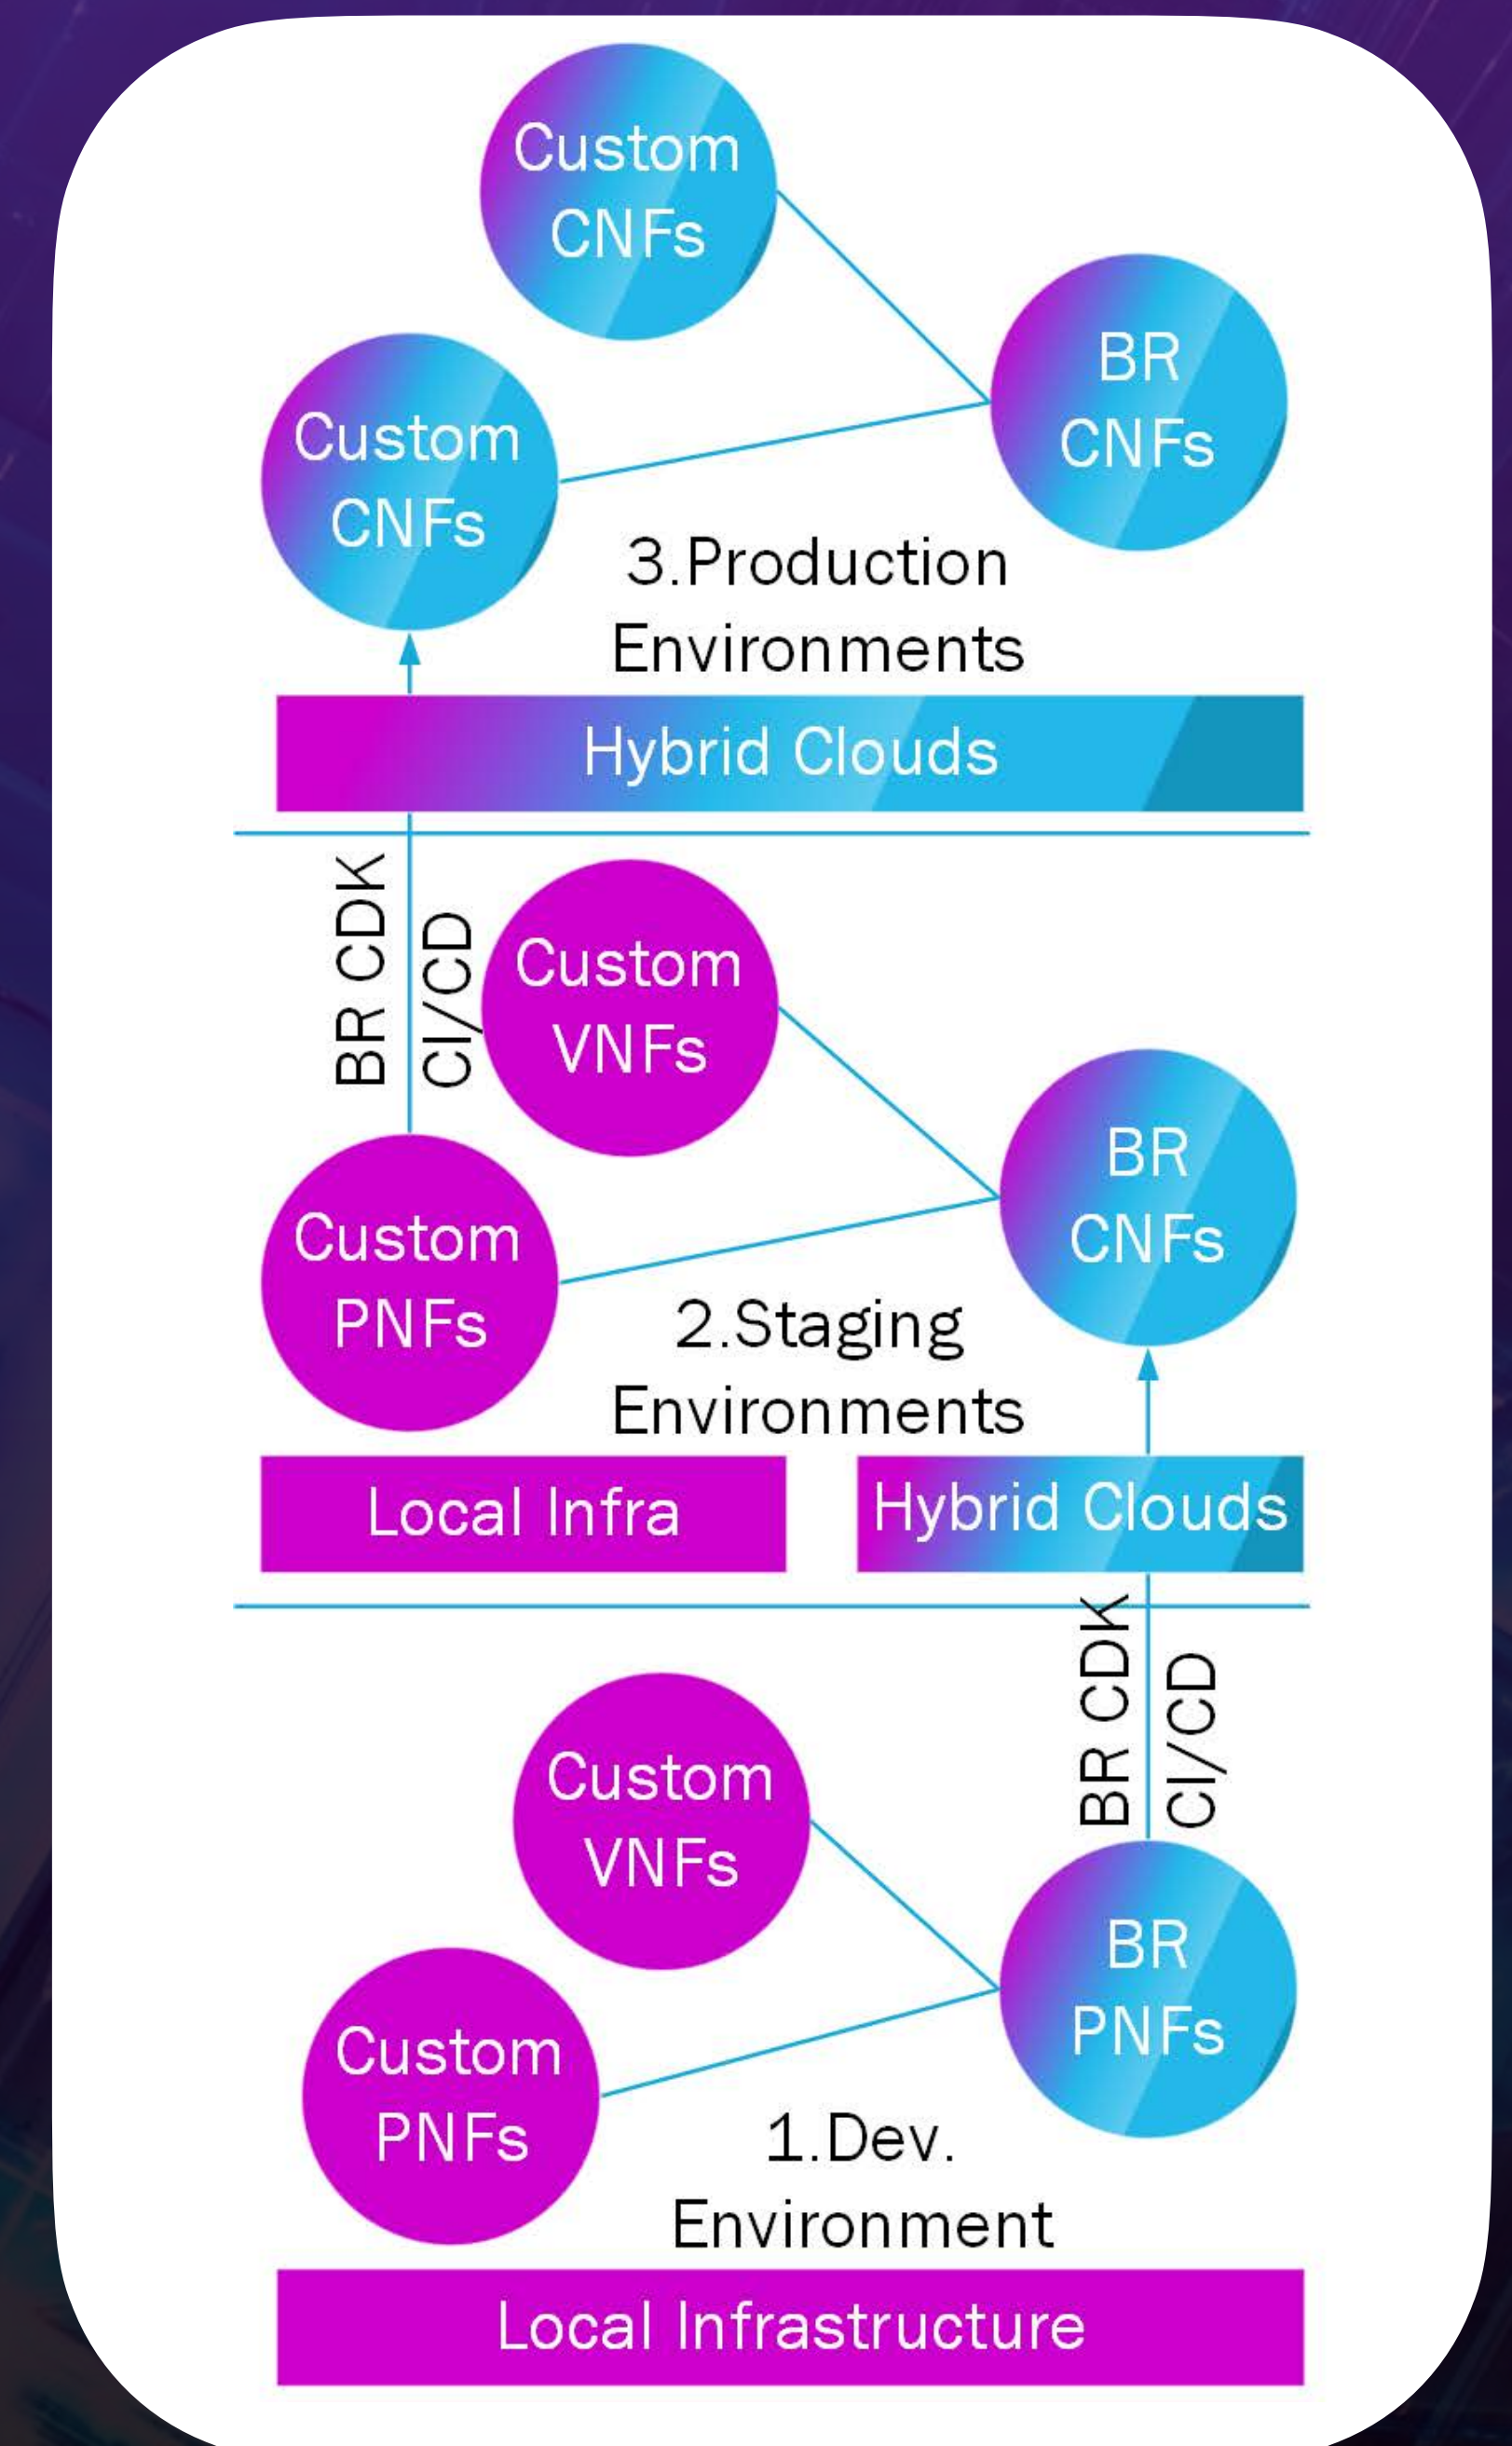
Custom CNFs

BR CNFs

Custom CNFs

3.Production Environments

Hybrid Clouds

BR CDK

CI/CD

Custom VNFs

BR CNFs

Custom PNFs

2.Staging Environments

Local Infra

Hybrid Clouds

BR CDK

CI/CD

Custom VNFs

BR PNFs

Custom PNFs

1.Dev. Environment

Local Infrastructure